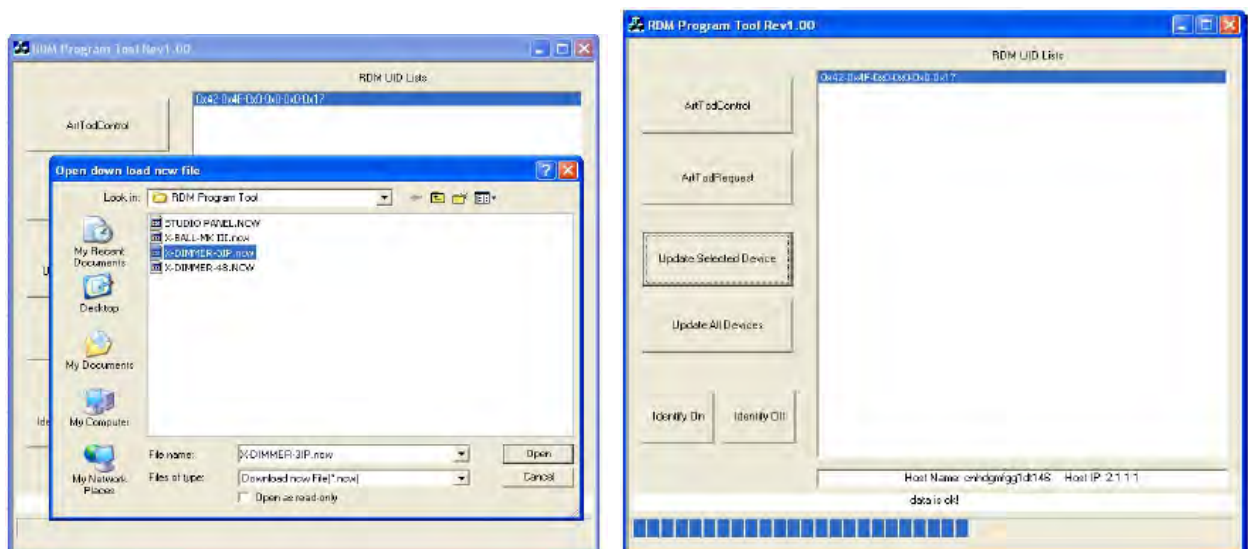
RDM Program Tool Rev1.00

RDM UID Lists

0x42 0x4E 0x0 0x0 0x0 0x17

ArtTodControl

Open down load new file

Look in: RDM Program Tool

STUDIO PANEL.NCW
X-BALL-MK III.ncw
X-DIMMER-3IP.ncw
X-DIMMER-48.NCW

My Recent Documents
Desktop
My Documents
My Computer
My Network Places

File name: X-DIMMER-3IP.ncw
Files of type: Download new File(*.ncw)
Open as read-only

Open
Cancel

RDM Program Tool Rev1.00

RDM UID Lists

0x42 0x4E 0x0 0x0 0x0 0x17

ArtTodControl

ArtTodRequest

Update Selected Device

Update All Devices

Identify On

Identify Off

Host Name: cnhdgmfgg1dt148 Host IP: 2.1.1.1

data is ok!